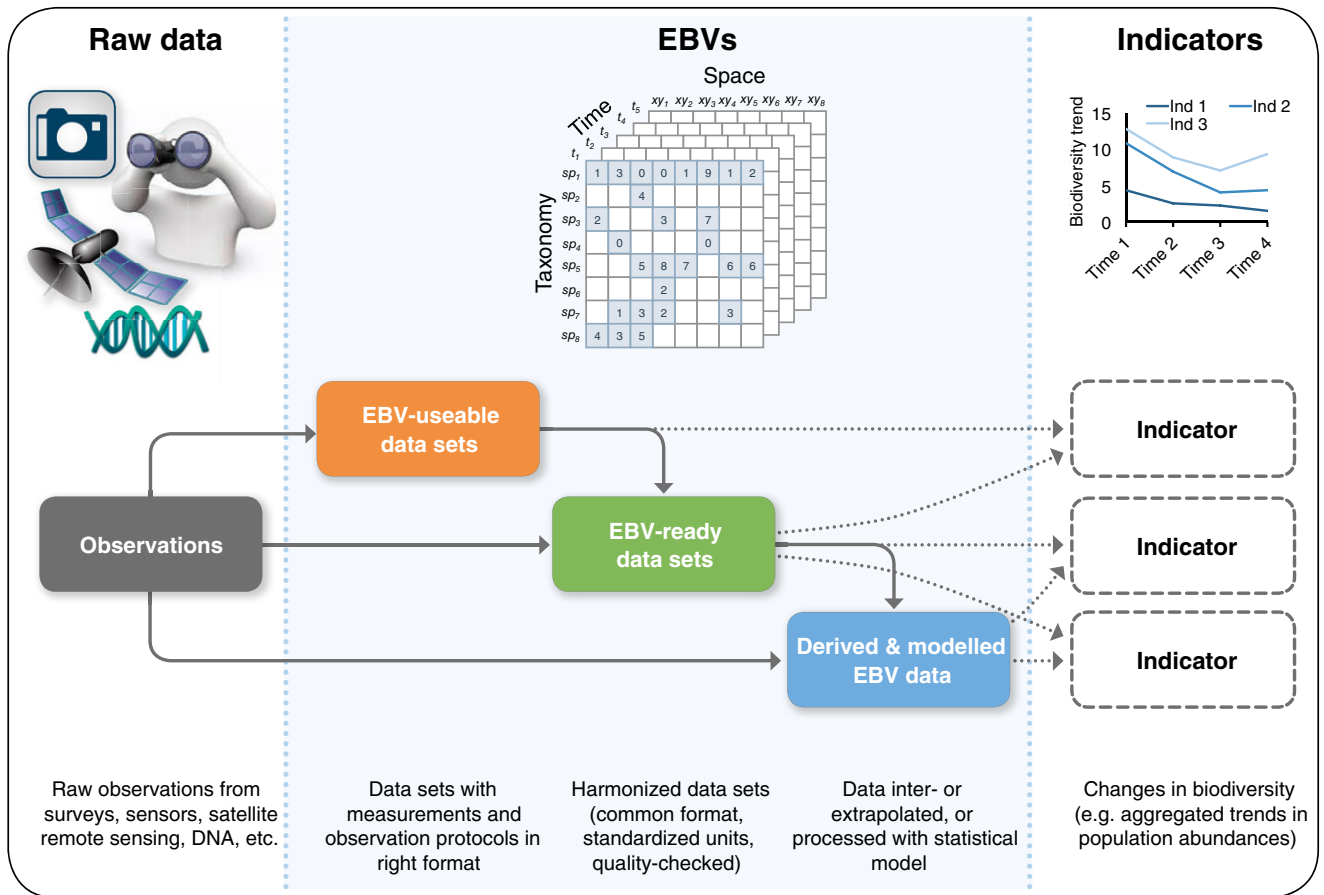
Raw data

EBVs

Indicators

Space

Time

$xy_1$ $xy_2$ $xy_3$ $xy_4$ $xy_5$ $xy_6$ $xy_7$ $xy_8$

$t_5$ $t_4$ $t_3$ $t_2$ $t_1$

Taxonomy

| | | | | | | | | |
|---|---|---|---|---|---|---|---|---|
| $sp_1$ | 1 | 3 | 0 | 0 | 1 | 9 | 1 | 2 |
| $sp_2$ | | | 4 | | | | | |
| $sp_3$ | 2 | | | 3 | | 7 | | |
| $sp_4$ | | 0 | | | | 0 | | |
| $sp_5$ | | | 5 | 8 | 7 | | 6 | 6 |
| $sp_6$ | | | | 2 | | | | |
| $sp_7$ | | 1 | 3 | 2 | | | 3 | |
| $sp_8$ | 4 | 3 | 5 | | | | | |

Ind 1 Ind 2 Ind 3

Biodiversity trend

15
10
5
0

Time 1 Time 2 Time 3 Time 4

EBV-useable data sets

Observations

EBV-ready data sets

Derived & modelled EBV data

Indicator

Indicator

Indicator

Raw observations from surveys, sensors, satellite remote sensing, DNA, etc.

Data sets with measurements and observation protocols in right format

Harmonized data sets (common format, standardized units, quality-checked)

Data inter- or extrapolated, or processed with statistical model

Changes in biodiversity (e.g. aggregated trends in population abundances)